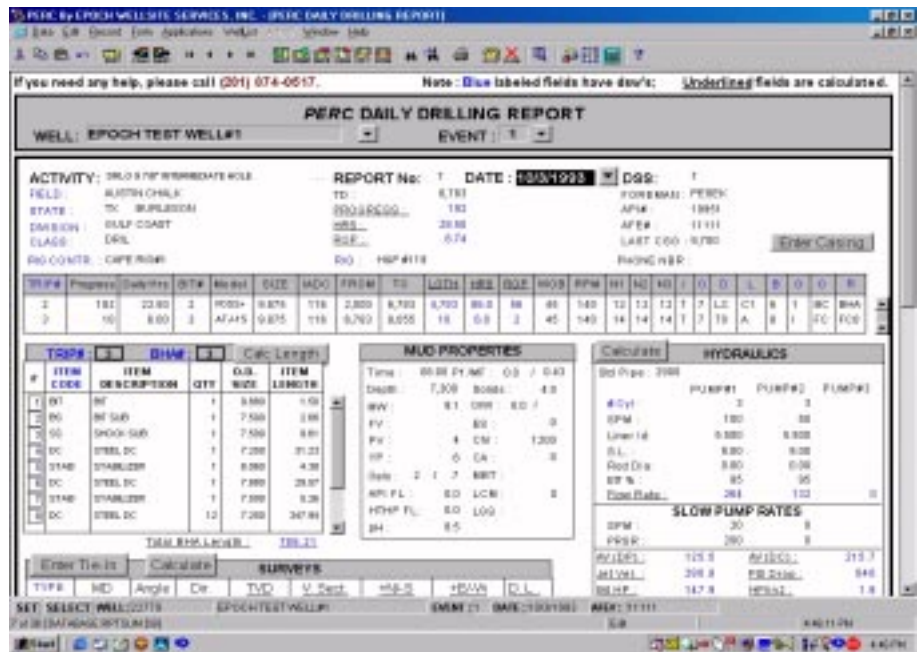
PERC By EPOCH WELLSITE SERVICES, INC. - [PERC DAILY DRILLING REPORT]

If you need any help, please call (201) 074-0517.

Note : Blue labeled fields have dov's;

Underlined fields are calculated.

PERC DAILY DRILLING REPORT

WELL: EPOCH TEST WELL#1

EVENT : 1

ACTIVITY: DRLG 8 7/8" INTERMEDIATE HOLE

FIELD: AUSTIN CHALK

STATE: TX BURLESON

DIVISION: GULF COAST

CLASS: DRL

RIG CONTR: CAPE RIG#1

REPORT No: 7

TD: 8,793

PROGRESS: 193

HRS: 26.00

ROP: 8.74

RIG: H&P #178

DATE : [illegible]

DSS: 7

FOREMAN: PEREK

API#: 13651

AFE#: 11111

LAST CSG: 9,780

Enter Casing

PHONE NBR:

| TRIP# | Progress | Daily Hrs | BIT# | Model | SIZE | IADC | FROM | TO | LOTH | HRS | ROP | WOB | RPM | N1 | N2 | N3 | I | O | D | L | B | G | O | R |
|---|---|---|---|---|---|---|---|---|---|---|---|---|---|---|---|---|---|---|---|---|---|---|---|---|
| 2 | 193 | 22.00 | 2 | F055+ | 9.875 | 116 | 2,800 | 8,793 | 8,703 | 86.0 | 56 | 46 | 140 | 12 | 13 | 13 | 1 | 7 | LC | C1 | 8 | 1 | BC | BHA |
| 3 | 10 | 8.00 | 3 | ATJ-15 | 9.875 | 116 | 8,793 | 8,658 | 15 | 6.0 | 2 | 45 | 140 | 14 | 14 | 14 | 7 | 7 | TD | A | 8 | I | FC | FC0 |

TRIP# 3 BHA# 3 Calc Length

| # | ITEM CODE | ITEM DESCRIPTION | QTY | O.D. SIZE | ITEM LENGTH |
|---|---|---|---|---|---|
| 1 | BIT | BIT | 1 | 9.880 | 1.50 |
| 2 | BS | BIT SUB | 1 | 7.500 | 2.85 |
| 3 | SS | SHOCK SUB | 1 | 7.500 | 8.61 |
| 4 | DC | STEEL DC | 1 | 7.250 | 31.23 |
| 5 | STAB | STABILIZER | 1 | 8.060 | 4.30 |
| 6 | DC | STEEL DC | 1 | 7.000 | 29.87 |
| 7 | STAB | STABILIZER | 1 | 7.000 | 5.26 |
| 8 | DC | STEEL DC | 12 | 7.250 | 347.65 |

Total BHA Length: 785.21

MUD PROPERTIES

Time: 08:00 PVMF: 0.0 / 0.43

Depth: 7,308 Solids: 4.0

MW: 9.1 OWR: 0.0 /

FV: ES: 0

PV: 4 Cl: 1,200

YP: 0 CA: 0

Gels: 2 / 7 MBT:

API FL: 0.0 LCM: 0

HTHP FL: 0.0 LOG:

pH: 8.5

Calculate HYDRAULICS

Std Pipe: 3000

PUMP#1 PUMP#2 PUMP#3

# Cyl: 3 3

SPM: 100 50

Liner Id: 5.500 5.500

S.L.: 8.00 8.00

Rod Dia: 0.00 0.00

Eff %: 95 95

Flow Rate: 264 132 0

SLOW PUMP RATES

SPM: 30 0

PRSR: 260 0

Enter Tie-In Calculate SURVEYS

TYPE MD Angle Dir. TVD V. Sect. +N/-S +E/W- D.L.

AV (DP): 125.5 AV (DC): 215.7

Jet Vel: 206.8 Bit Drop: 640

Bit HP: 147.9 HPSI: 1.8

SET SELECT WELL: 22779 EPOCH TEST WELL#1 EVENT: 1 DATE: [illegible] AFE#: 11111

Start

4:40 PM